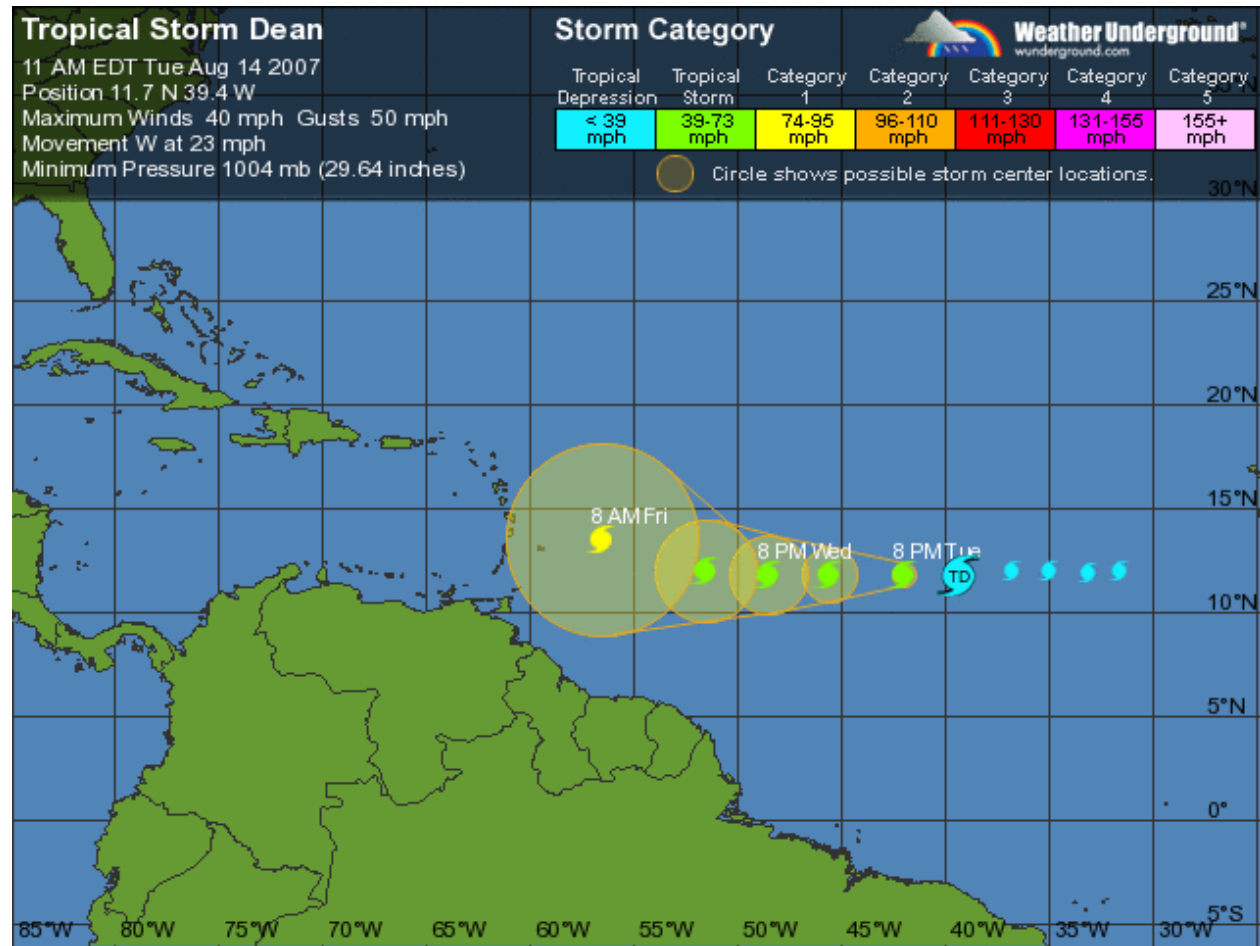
Tropical Storm Dean
11 AM EDT Tue Aug 14 2007
Position 11.7 N 39.4 W
Maximum Winds 40 mph Gusts 50 mph
Movement W at 23 mph
Minimum Pressure 1004 mb (29.64 inches)

Storm Category

Weather Underground®
wunderground.com

| Tropical Depression | Tropical Storm | Category 1 | Category 2 | Category 3 | Category 4 | Category 5 |
|---|---|---|---|---|---|---|
| < 39 mph | 39-73 mph | 74-95 mph | 96-110 mph | 111-130 mph | 131-155 mph | 155+ mph |

Circle shows possible storm center locations.

8 AM Fri
8 PM Wed
8 PM Tue
TD

30°N
25°N
20°N
15°N
10°N
5°N
0°
5°S

85°W 80°W 75°W 70°W 65°W 60°W 55°W 50°W 45°W 40°W 35°W 30°W